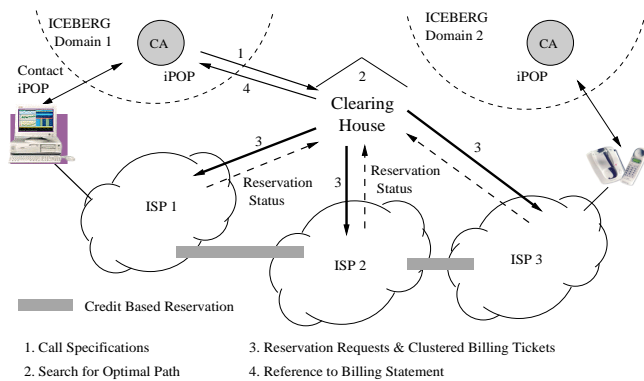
ICEBERG
Domain 1

CA

iPOP

Contact
iPOP

1

4

2

Clearing
House

ICEBERG
Domain 2

CA

iPOP

3

3

3

Reservation
Status

Reservation
Status

ISP 1

ISP 2

ISP 3

Credit Based Reservation

1. Call Specifications
2. Search for Optimal Path
3. Reservation Requests & Clustered Billing Tickets
4. Reference to Billing Statement